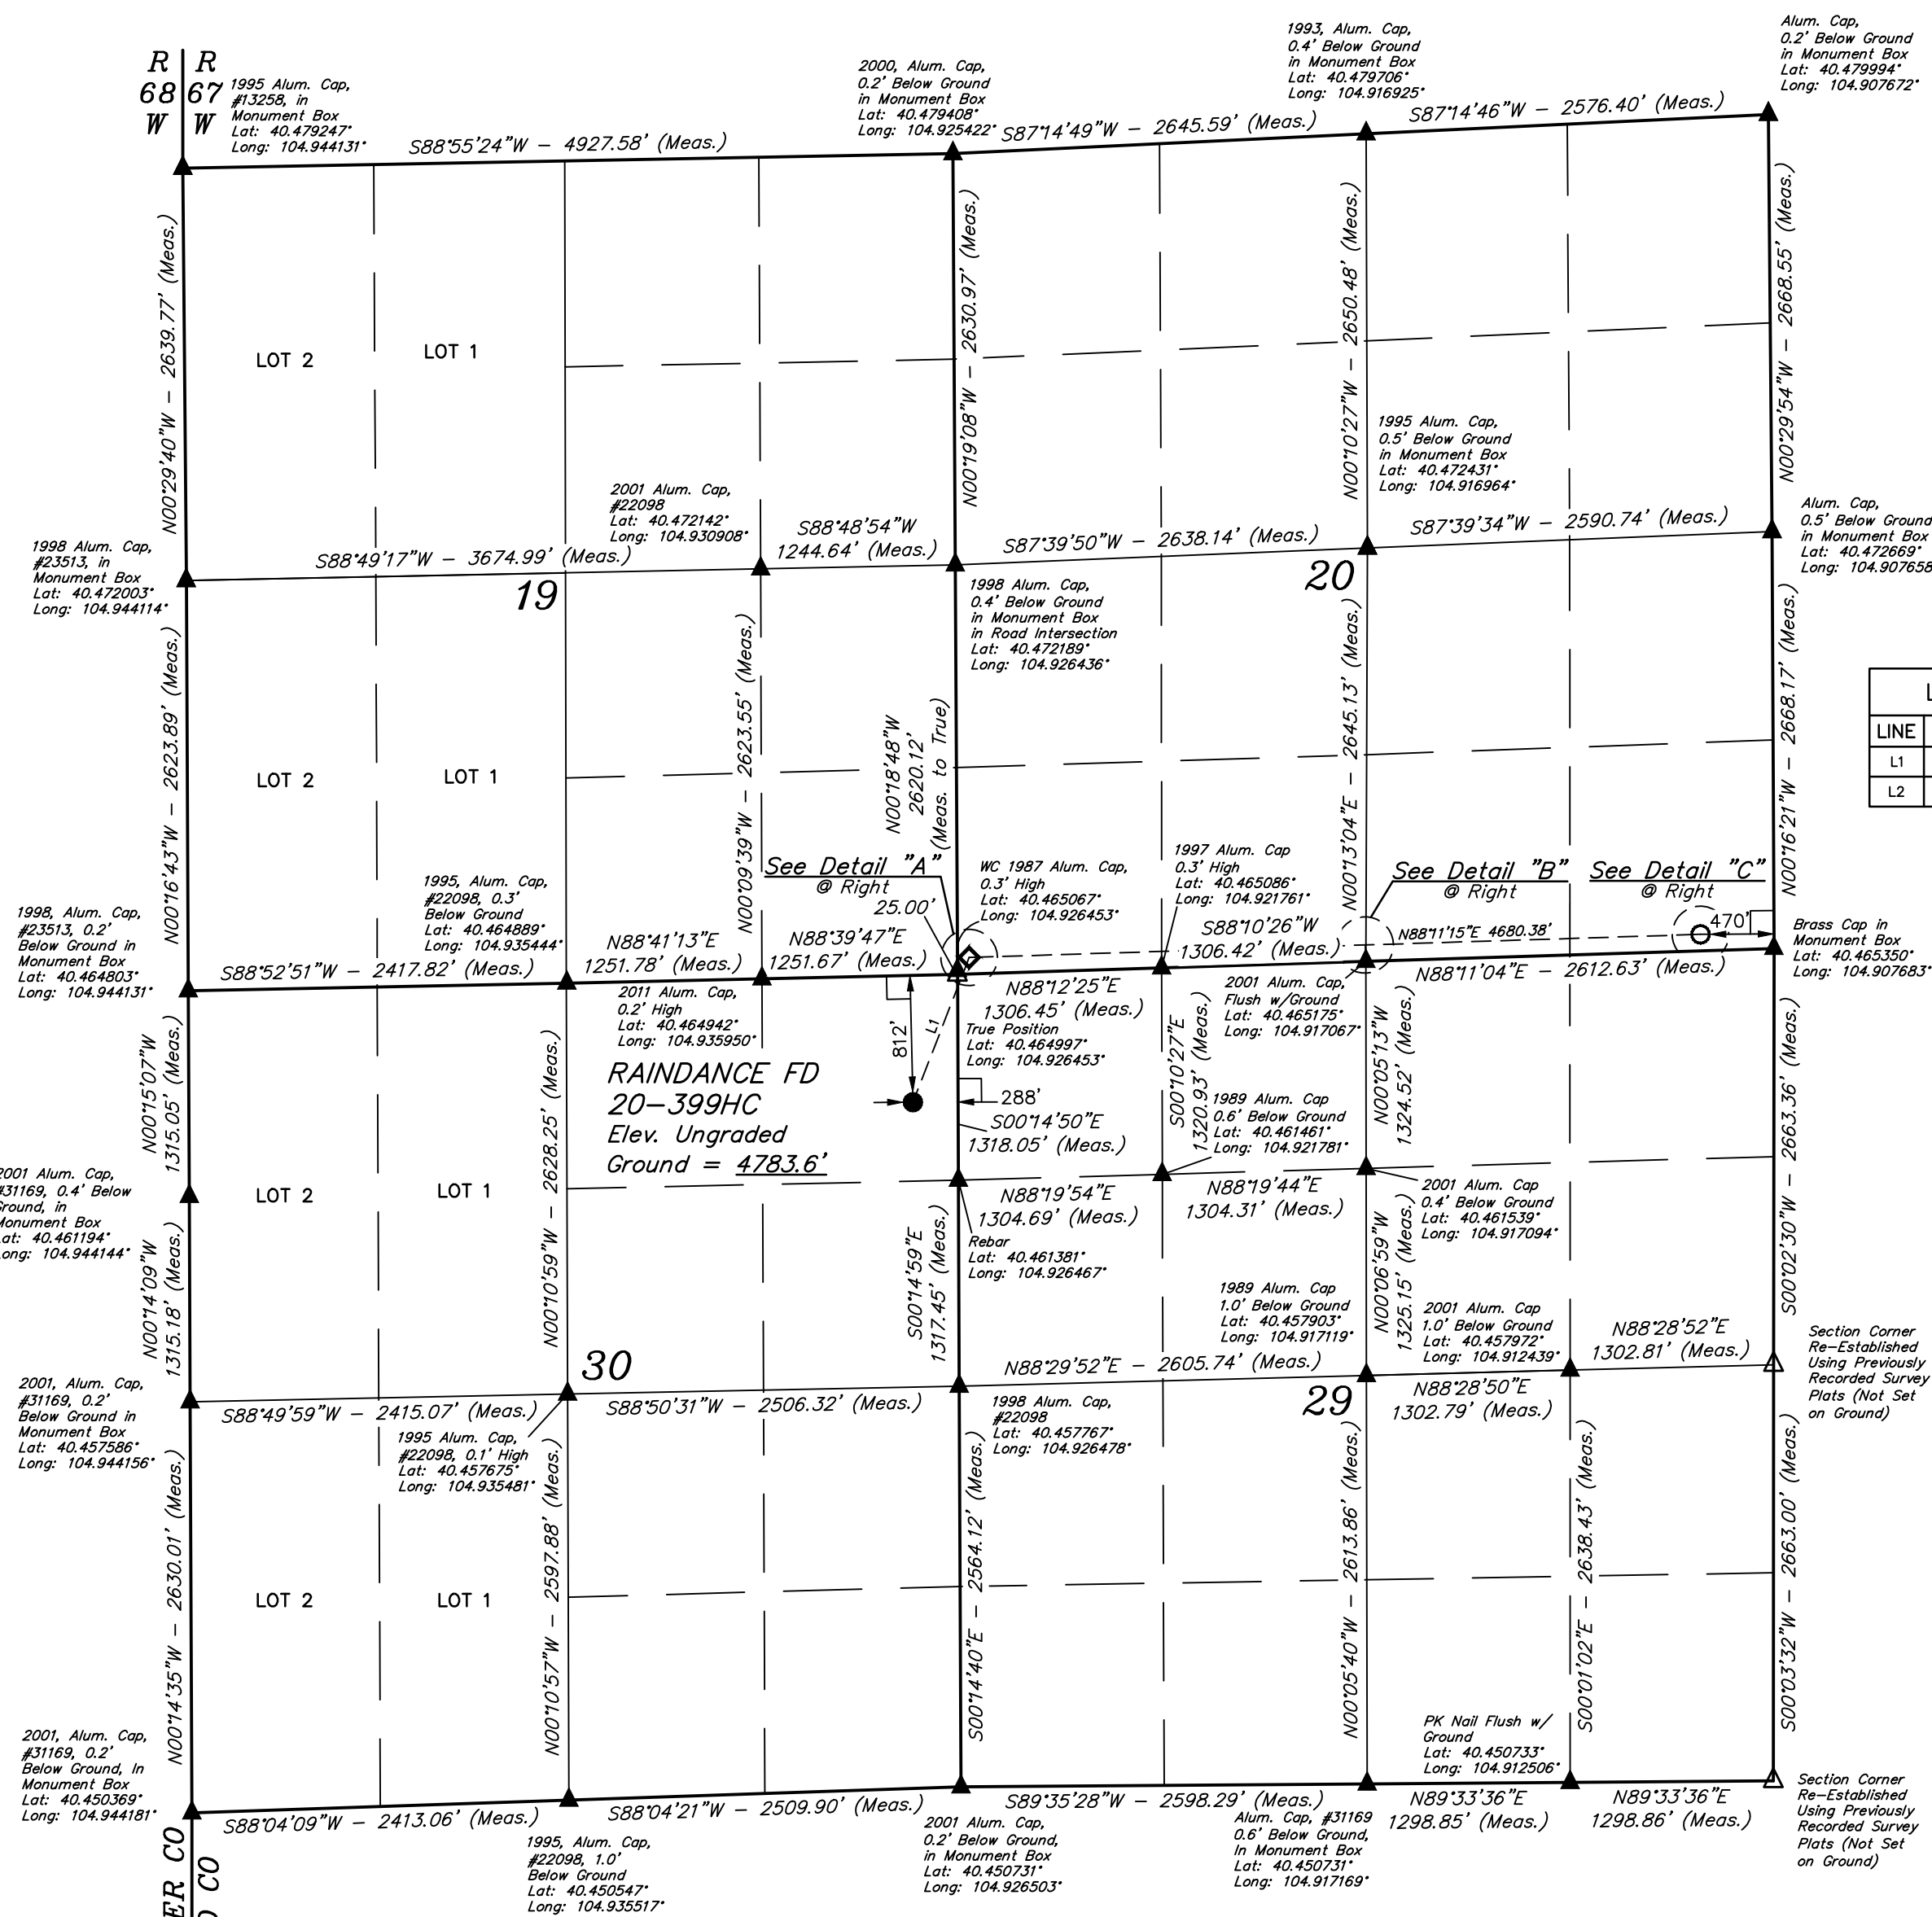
R 68 W | R 67 W

1995 Alum. Cap, #13258, in Monument Box Lat: 40.479247° Long: 104.944131°

S88°55'24"W – 4927.58' (Meas.)

2000, Alum. Cap, 0.2' Below Ground in Monument Box Lat: 40.479408° Long: 104.925422°

S87°14'49"W – 2645.59' (Meas.)

1993, Alum. Cap, 0.4' Below Ground in Monument Box Lat: 40.479706° Long: 104.916925°

S87°14'46"W – 2576.40' (Meas.)

Alum. Cap, 0.2' Below Ground in Monument Box Lat: 40.479994° Long: 104.907672°

N00°29'40"W – 2639.77' (Meas.)

N00°19'08"W – 2630.97' (Meas.)

N00°10'27"W – 2650.48' (Meas.)

N00°29'54"W – 2668.55' (Meas.)

LOT 2

LOT 1

1995 Alum. Cap, 0.5' Below Ground in Monument Box Lat: 40.472431° Long: 104.916964°

2001 Alum. Cap, #22098 Lat: 40.472142° Long: 104.930908°

S88°48'54"W 1244.64' (Meas.)

S87°39'50"W – 2638.14' (Meas.)

S87°39'34"W – 2590.74' (Meas.)

Alum. Cap, 0.5' Below Ground in Monument Box Lat: 40.472669° Long: 104.907658

1998 Alum. Cap, #23513, in Monument Box Lat: 40.472003° Long: 104.944114°

S88°49'17"W – 3674.99' (Meas.)

19

20

1998 Alum. Cap, 0.4' Below Ground in Monument Box in Road Intersection Lat: 40.472189° Long: 104.926436°

N00°16'43"W – 2623.89' (Meas.)

N00°09'39"W – 2623.55' (Meas.)

N00°18'48"W 2620.12' (Meas. to True)

N00°13'04"E – 2645.13' (Meas.)

N00°16'21"W – 2668.17' (Meas.)

LINE
L1
L2

LOT 2

LOT 1

See Detail "A" @ Right

25.00'

See Detail "B" @ Right

See Detail "C" @ Right

470'

WC 1987 Alum. Cap, 0.3' High Lat: 40.465067° Long: 104.926453°

1997 Alum. Cap 0.3' High Lat: 40.465086° Long: 104.921761°

1995, Alum. Cap, #22098, 0.3' Below Ground Lat: 40.464889° Long: 104.935444°

1998, Alum. Cap, #23513, 0.2' Below Ground in Monument Box Lat: 40.464803° Long: 104.944131°

N88°41'13"E 1251.78' (Meas.)

N88°39'47"E 1251.67' (Meas.)

S88°10'26"W 1306.42' (Meas.)

N88°11'15"E 4680.38'

Brass Cap in Monument Box Lat: 40.465350° Long: 104.907683°

S88°52'51"W – 2417.82' (Meas.)

N88°11'04"E – 2612.63' (Meas.)

N88°12'25"E 1306.45' (Meas.)

2001 Alum. Cap, Flush w/Ground Lat: 40.465175° Long: 104.917067°

2011 Alum. Cap, 0.2' High Lat: 40.464942° Long: 104.935950°

True Position Lat: 40.464997° Long: 104.926453°

812'

L1

RAINDANCE FD 20–399HC Elev. Ungraded Ground = 4783.6'

288'

S00°14'50"E 1318.05' (Meas.)

S00°10'27"E 1320.93' (Meas.)

N00°05'13"W 1324.52' (Meas.)

1989 Alum. Cap 0.6' Below Ground Lat: 40.461461° Long: 104.921781°

N00°15'07"W 1315.05' (Meas.)

N00°10'59"W – 2628.25' (Meas.)

S00°02'30"W – 2663.36' (Meas.)

2001 Alum. Cap, #31169, 0.4' Below Ground, in Monument Box Lat: 40.461194° Long: 104.944144°

LOT 2

LOT 1

N88°19'54"E 1304.69' (Meas.)

N88°19'44"E 1304.31' (Meas.)

2001 Alum. Cap 0.4' Below Ground Lat: 40.461539° Long: 104.917094°

Rebar Lat: 40.461381° Long: 104.926467°

N00°14'09"W 1315.18' (Meas.)

S00°14'59"E 1317.45' (Meas.)

1989 Alum. Cap 1.0' Below Ground Lat: 40.457903° Long: 104.917119°

N00°06'59"W 1325.15' (Meas.)

2001 Alum. Cap 1.0' Below Ground Lat: 40.457972° Long: 104.912439°

N88°28'52"E 1302.81' (Meas.)

Section Corner Re–Established Using Previously Recorded Survey Plats (Not Set on Ground)

30

N88°29'52"E – 2605.74' (Meas.)

29

N88°28'50"E 1302.79' (Meas.)

2001, Alum. Cap, #31169, 0.2' Below Ground in Monument Box Lat: 40.457586° Long: 104.944156°

S88°49'59"W – 2415.07' (Meas.)

S88°50'31"W – 2506.32' (Meas.)

1995 Alum. Cap, #22098, 0.1' High Lat: 40.457675° Long: 104.935481°

1998 Alum. Cap, #22098 Lat: 40.457767° Long: 104.926478°

N00°14'35"W – 2630.01' (Meas.)

N00°10'57"W – 2597.88' (Meas.)

S00°14'40"E – 2564.12' (Meas.)

N00°05'40"W – 2613.86' (Meas.)

S00°01'02"E – 2638.43' (Meas.)

S00°03'32"W – 2663.00' (Meas.)

LOT 2

LOT 1

PK Nail Flush w/ Ground Lat: 40.450733° Long: 104.912506°

2001, Alum. Cap, #31169, 0.2' Below Ground, In Monument Box Lat: 40.450369° Long: 104.944181°

S88°04'09"W – 2413.06' (Meas.)

S88°04'21"W – 2509.90' (Meas.)

S89°35'28"W – 2598.29' (Meas.)

N89°33'36"E 1298.85' (Meas.)

N89°33'36"E 1298.86' (Meas.)

Section Corner Re–Established Using Previously Recorded Survey Plats (Not Set on Ground)

2001 Alum. Cap, 0.2' Below Ground, in Monument Box Lat: 40.450731° Long: 104.926503°

Alum. Cap, #31169 0.6' Below Ground, In Monument Box Lat: 40.450731° Long: 104.917169°

1995, Alum. Cap, #22098, 1.0' Below Ground Lat: 40.450547° Long: 104.935517°

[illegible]ER CO
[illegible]D CO